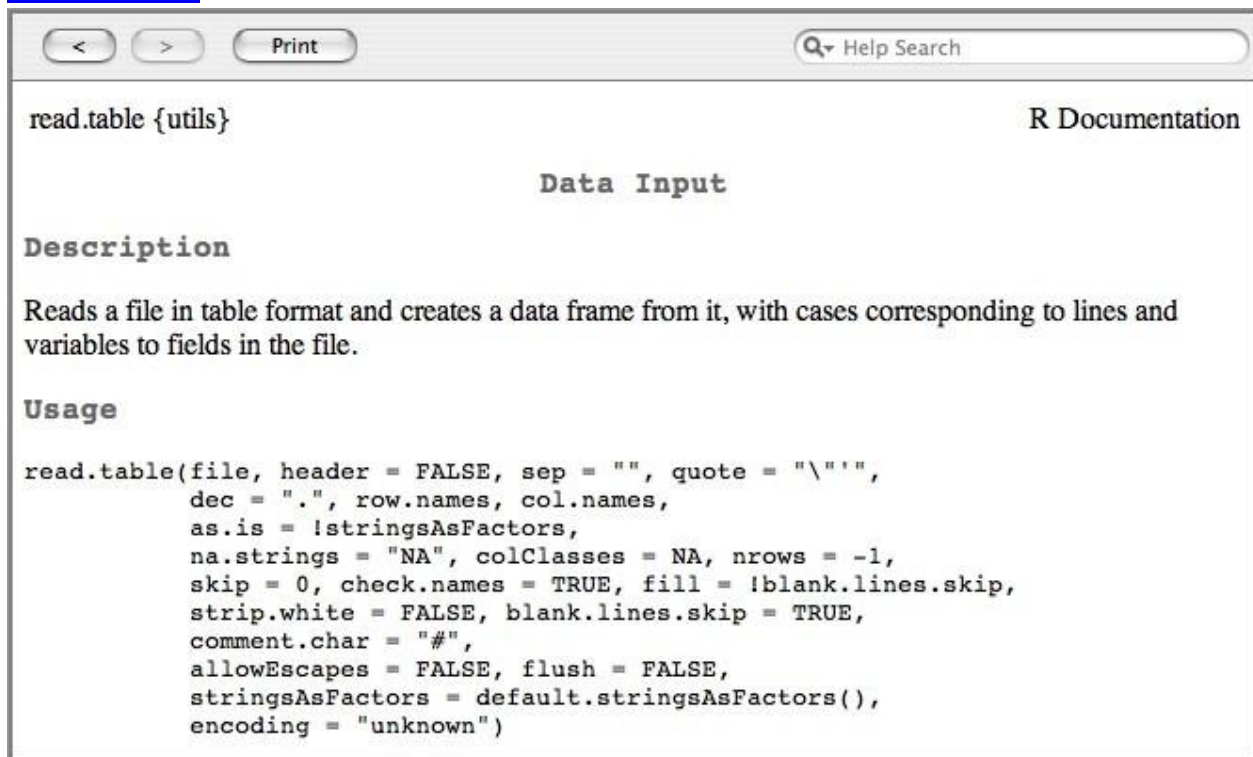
< > Print

Help Search

read.table {utils}

R Documentation

Data Input

Description

Reads a file in table format and creates a data frame from it, with cases corresponding to lines and variables to fields in the file.

Usage

read.table(file, header = FALSE, sep = "", quote = "\"'",
           dec = ".", row.names, col.names,
           as.is = !stringsAsFactors,
           na.strings = "NA", colClasses = NA, nrows = -1,
           skip = 0, check.names = TRUE, fill = !blank.lines.skip,
           strip.white = FALSE, blank.lines.skip = TRUE,
           comment.char = "#",
           allowEscapes = FALSE, flush = FALSE,
           stringsAsFactors = default.stringsAsFactors(),
           encoding = "unknown")